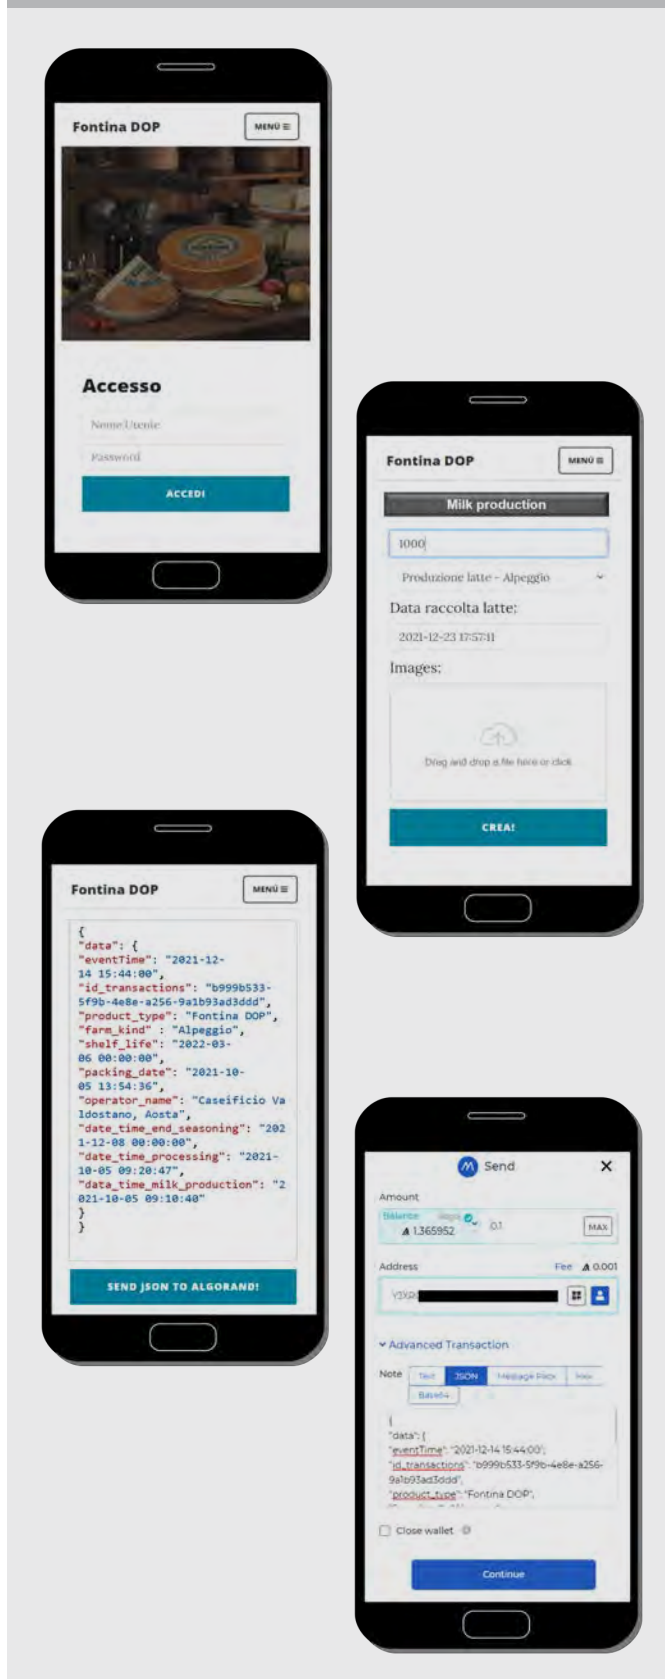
Fontina DOP
MENÙ ≡

Accesso
Nome Utente
Password
ACCEDI

Fontina DOP
MENÙ ≡
Milk production
1000
Produzione latte - Alpeggio
Data raccolta latte:
2021-12-23 17:57:41
Images:
Drag and drop a file here or click
CREA!

Fontina DOP
MENÙ ≡
{
"data": {
"eventTime": "2021-12-14 15:44:00",
"id_transactions": "b999b533-5f9b-4e8e-a256-9a1b93ad3ddd",
"product_type": "Fontina DOP",
"farm_kind" : "Alpeggio",
"shelf_life": "2022-03-06 00:00:00",
"packing_date": "2021-10-05 13:54:36",
"operator_name": "Caseificio Valdostano, Aosta",
"date_time_end_seasoning": "2021-12-08 00:00:00",
"date_time_processing": "2021-10-05 09:20:47",
"data_time_milk_production": "2021-10-05 09:10:40"
}
}
SEND JSON TO ALGORAND!

Send
Amount
Balance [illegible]
A 1.365952
0.1
MAX
Address
Fee A 0.001
Y3XR
Advanced Transaction
Note
Text
JSON
Message Pack
Hex
Base64
{
"data": {
"eventTime": "2021-12-14 15:44:00",
"id_transactions": "b999b533-5f9b-4e8e-a256-9a1b93ad3ddd",
"product_type": "Fontina DOP",
Close wallet
Continue